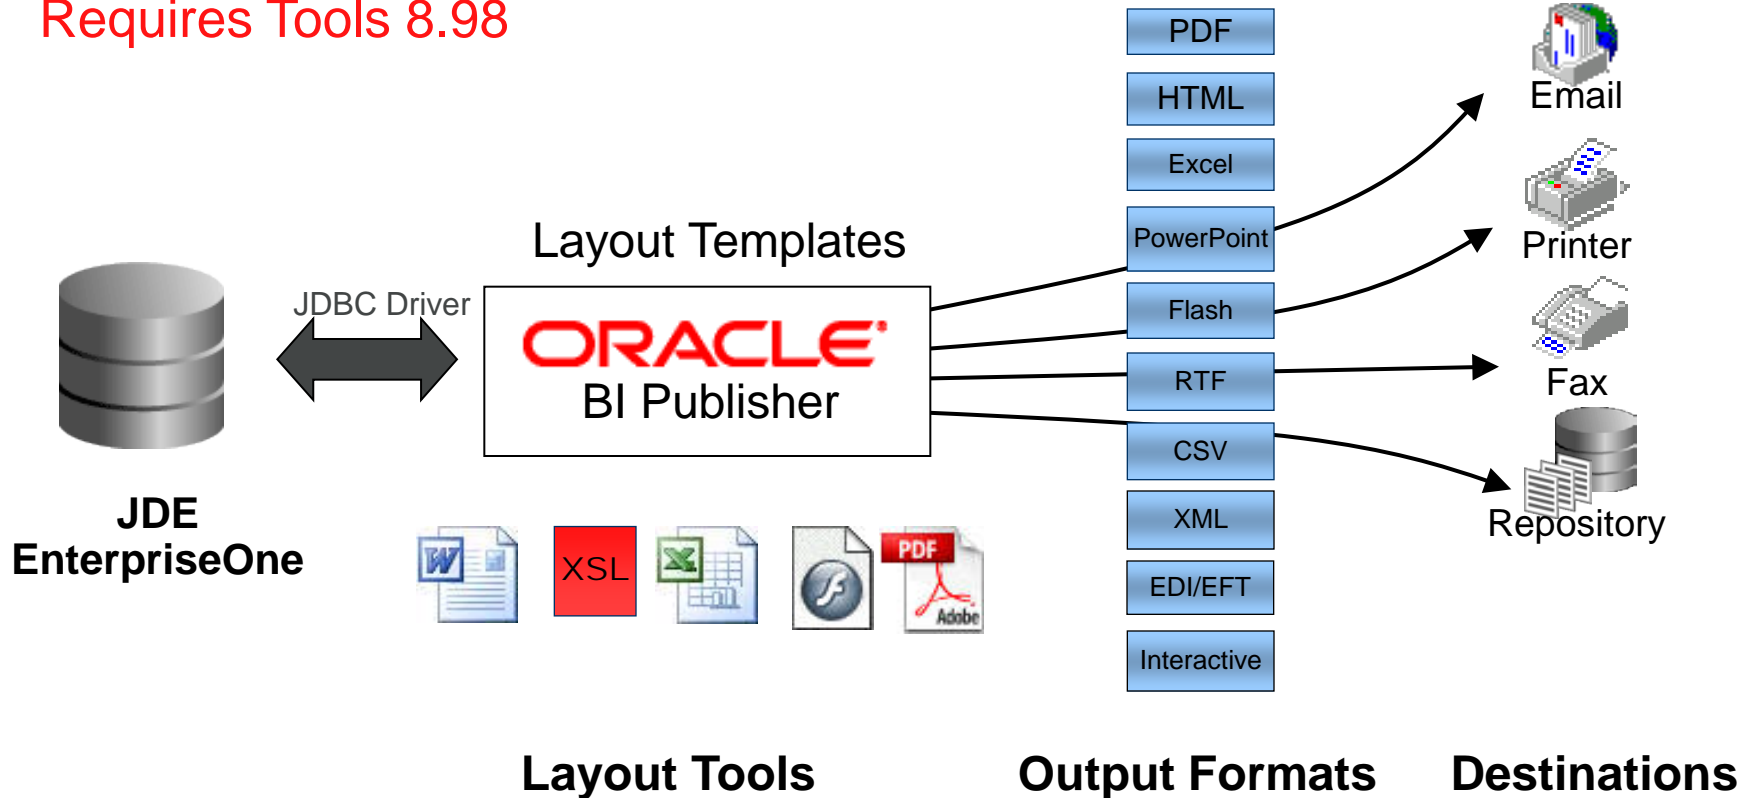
Requires Tools 8.98

JDBC Driver

JDE EnterpriseOne

Layout Templates

ORACLE
BI Publisher

XSL

PDF

Adobe

PDF
HTML
Excel
PowerPoint
Flash
RTF
CSV
XML
EDI/EFT
Interactive

Email
Printer
Fax
Repository

Layout Tools

Output Formats

Destinations